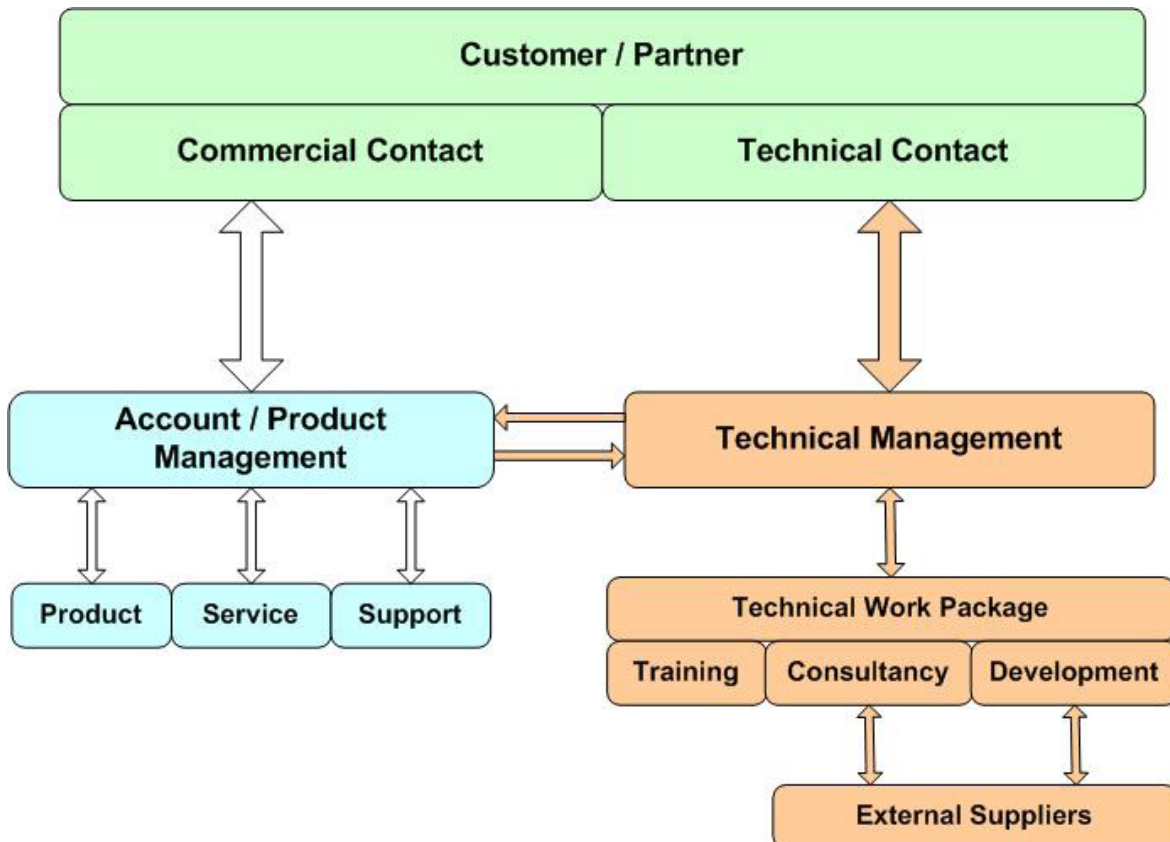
Customer / Partner

Commercial Contact

Technical Contact

Account / Product Management

Technical Management

Product

Service

Support

Technical Work Package

Training

Consultancy

Development

External Suppliers